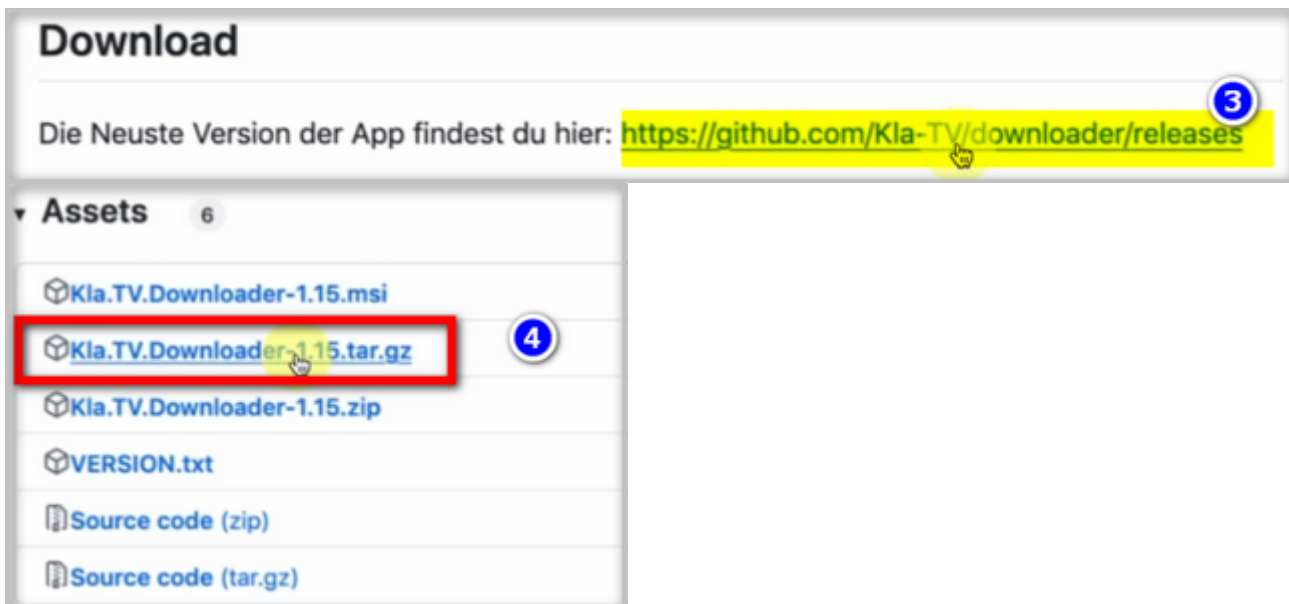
Download

Die Neuste Version der App findest du hier: https://github.com/Kla-TV/downloader/releases

3

Assets 6

Kla.TV.Downloader-1.15.msi

Kla.TV.Downloader-1.15.tar.gz

4

Kla.TV.Downloader-1.15.zip

VERSION.txt

Source code (zip)

Source code (tar.gz)